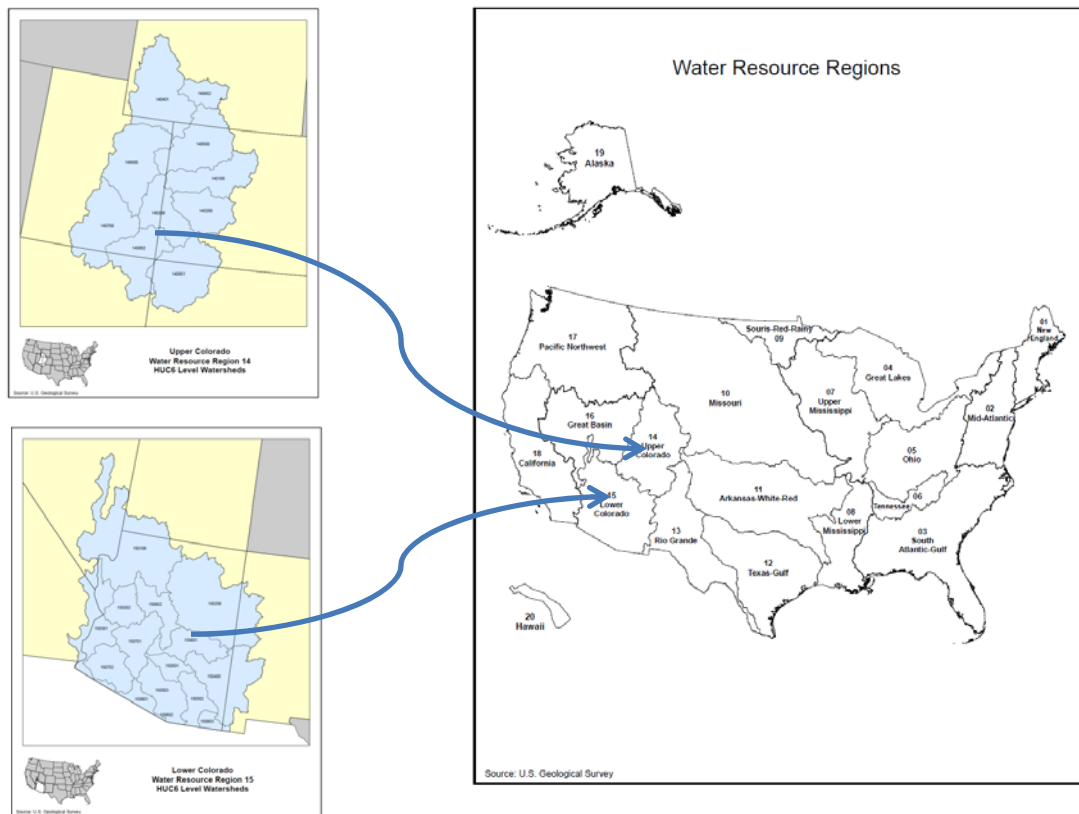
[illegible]

Upper Colorado
Water Resource Region 14
HUC6 Level Watersheds

Source: U.S. Geological Survey

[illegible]

Lower Colorado
Water Resource Region 15
HUC6 Level Watersheds

Source: U.S. Geological Survey

Water Resource Regions

19
Alaska

17
Pacific Northwest

Souris-Red-Rainy
09

01
New
England

04
Great Lakes

10
Missouri

07
Upper
Mississippi

02
Mid-Atlantic

16
Great Basin

14
Upper
Colorado

18
California

05
Ohio

15
Lower
Colorado

11
Arkansas-White-Red

06
Tennessee

08
Lower
Mississippi

13
Rio Grande

03
South
Atlantic-Gulf

12
Texas-Gulf

20
Hawaii

Source: U.S. Geological Survey